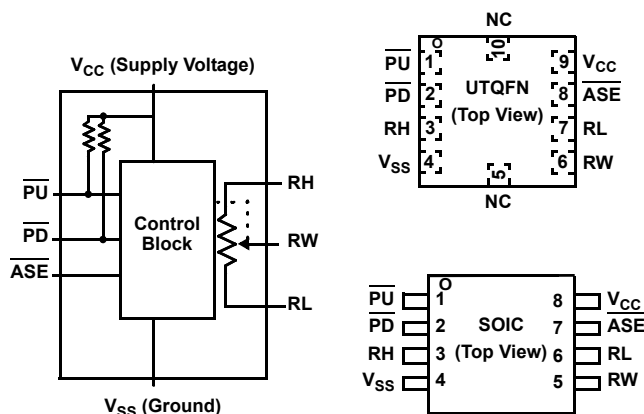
$V_{CC}$ (Supply Voltage)

$\overline{PU}$

$\overline{PD}$

$\overline{ASE}$

Control Block

RH

RW

RL

$V_{SS}$ (Ground)

NC

$\overline{PU}$ 1

$\overline{PD}$ 2

RH 3

$V_{SS}$ 4

10

UTQFN (Top View)

9 $V_{CC}$

8 $\overline{ASE}$

7 RL

6 RW

5

NC

$\overline{PU}$ 1

$\overline{PD}$ 2

RH 3

$V_{SS}$ 4

SOIC (Top View)

8 $V_{CC}$

7 $\overline{ASE}$

6 RL

5 RW